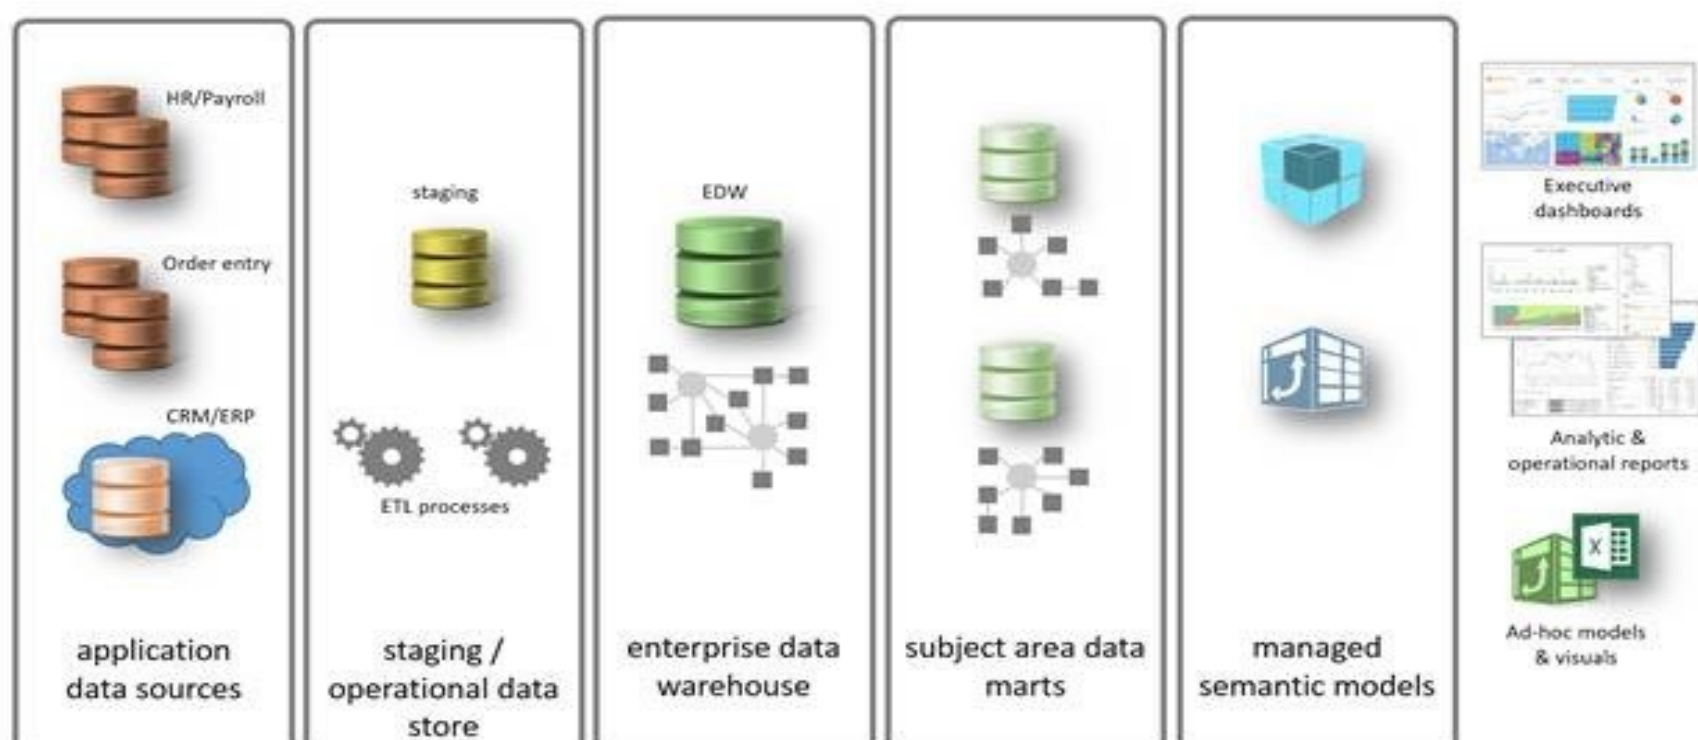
HR/Payroll

Order entry

CRM/ERP

application data sources

staging

ETL processes

staging / operational data store

EDW

enterprise data warehouse

subject area data marts

managed semantic models

Executive dashboards

Analytic & operational reports

Ad-hoc models & visuals